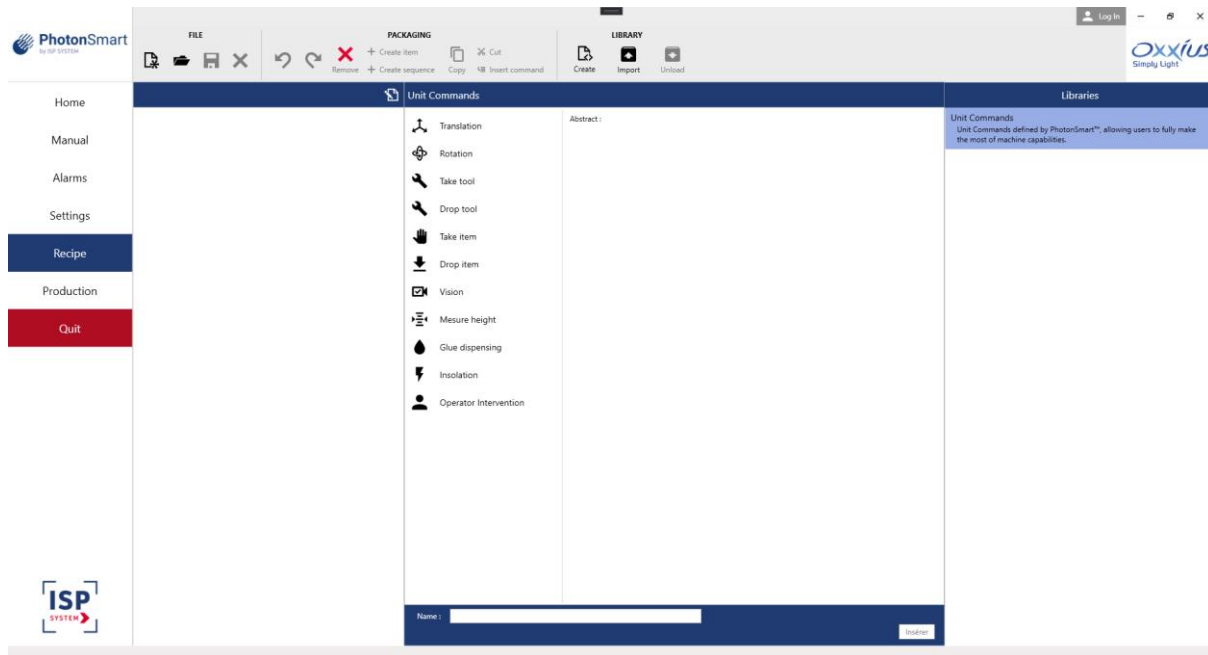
PhotonSmart
by ISP SYSTEM

FILE

PACKAGING
Remove
+ Create item
+ Create sequence
Copy
Cut
Insert command

LIBRARY
Create
Import
Unload

Log In

Oxxius
Simply Light

Home
Manual
Alarms
Settings
Recipe
Production
Quit

Unit Commands

Translation
Rotation
Take tool
Drop tool
Take item
Drop item
Vision
Mesure height
Glue dispensing
Insolation
Operator Intervention

Abstract :

Name :

Insérer

Libraries

Unit Commands
Unit Commands defined by PhotonSmart™, allowing users to fully make the most of machine capabilities.

ISP
SYSTEM